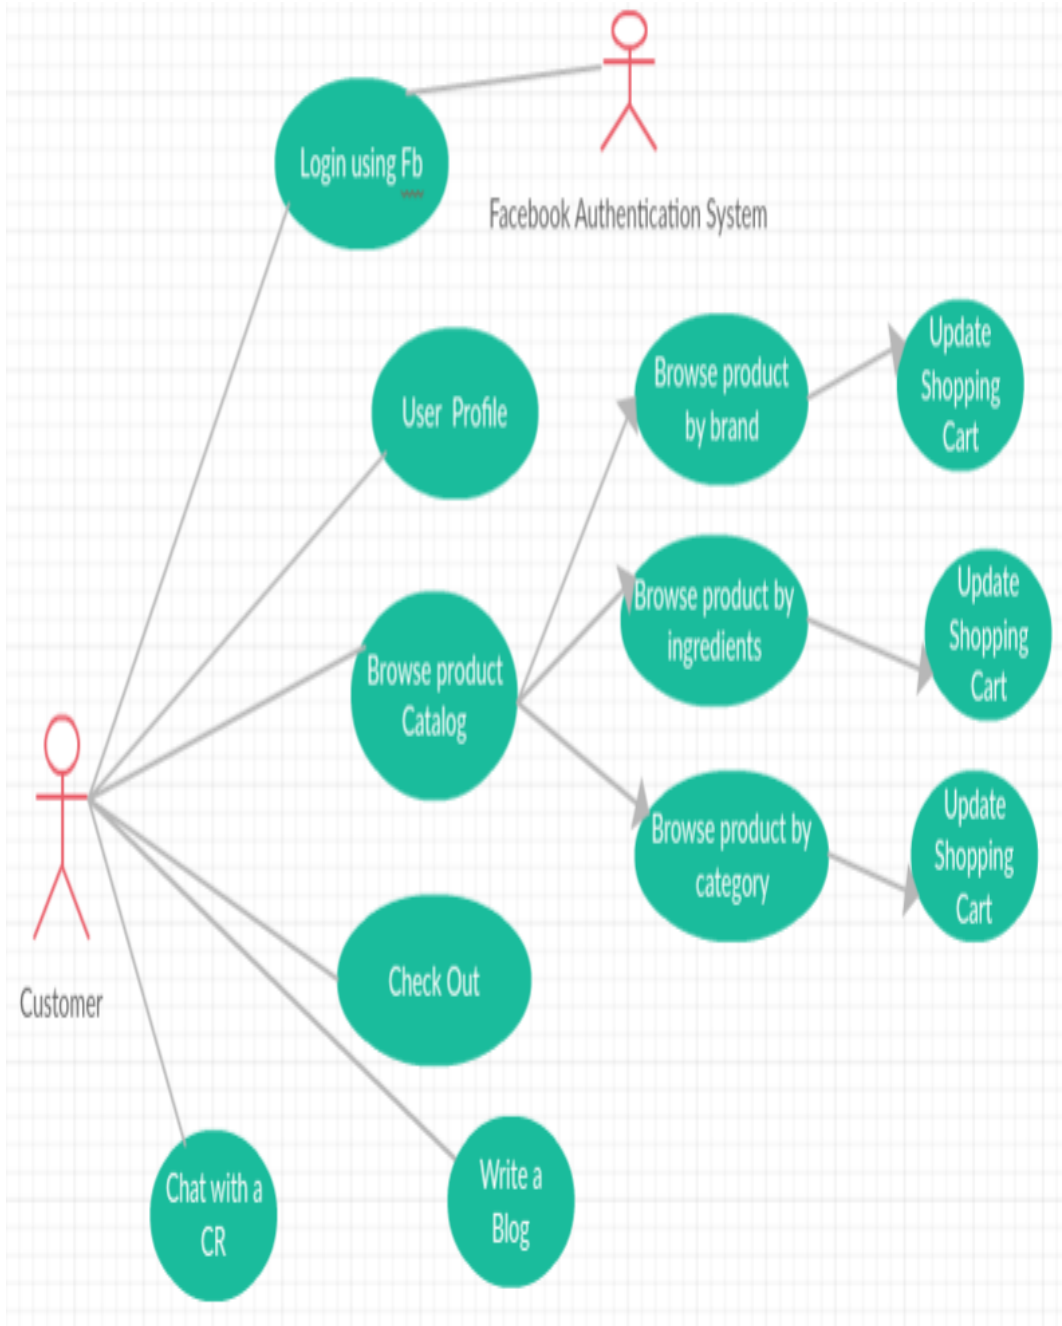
Login using Fb

Facebook Authentication System

User Profile

Browse product by brand

Update Shopping Cart

Browse product by ingredients

Update Shopping Cart

Browse product Catalog

Browse product by category

Update Shopping Cart

Customer

Check Out

Chat with a CR

Write a Blog